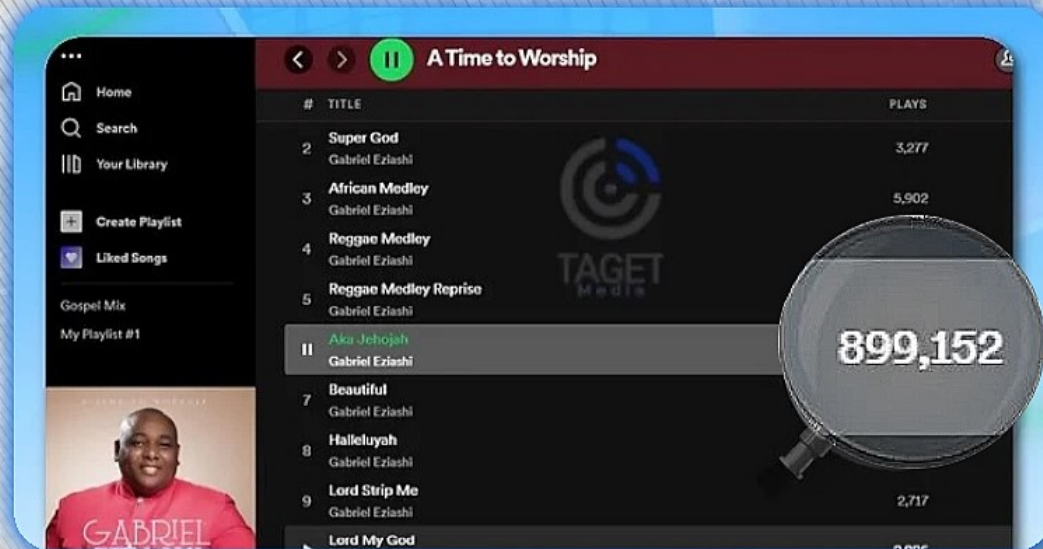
•••

Home

Search

Your Library

Create Playlist

Liked Songs

Gospel Mix

My Playlist #1

A Time to Worship

| # | TITLE | PLAYS |
|---|---|---|
| 2 | Super God<br>Gabriel Eziashi | 3,277 |
| 3 | African Medley<br>Gabriel Eziashi | 5,902 |
| 4 | Reggae Medley<br>Gabriel Eziashi | |
| 5 | Reggae Medley Reprise<br>Gabriel Eziashi | |
| II | Aka Jehojah<br>Gabriel Eziashi | 899,152 |
| 7 | Beautiful<br>Gabriel Eziashi | |
| 8 | Halleluyah<br>Gabriel Eziashi | |
| 9 | Lord Strip Me<br>Gabriel Eziashi | 2,717 |
| | Lord My God | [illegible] |

TAGET Media

GABRIEL